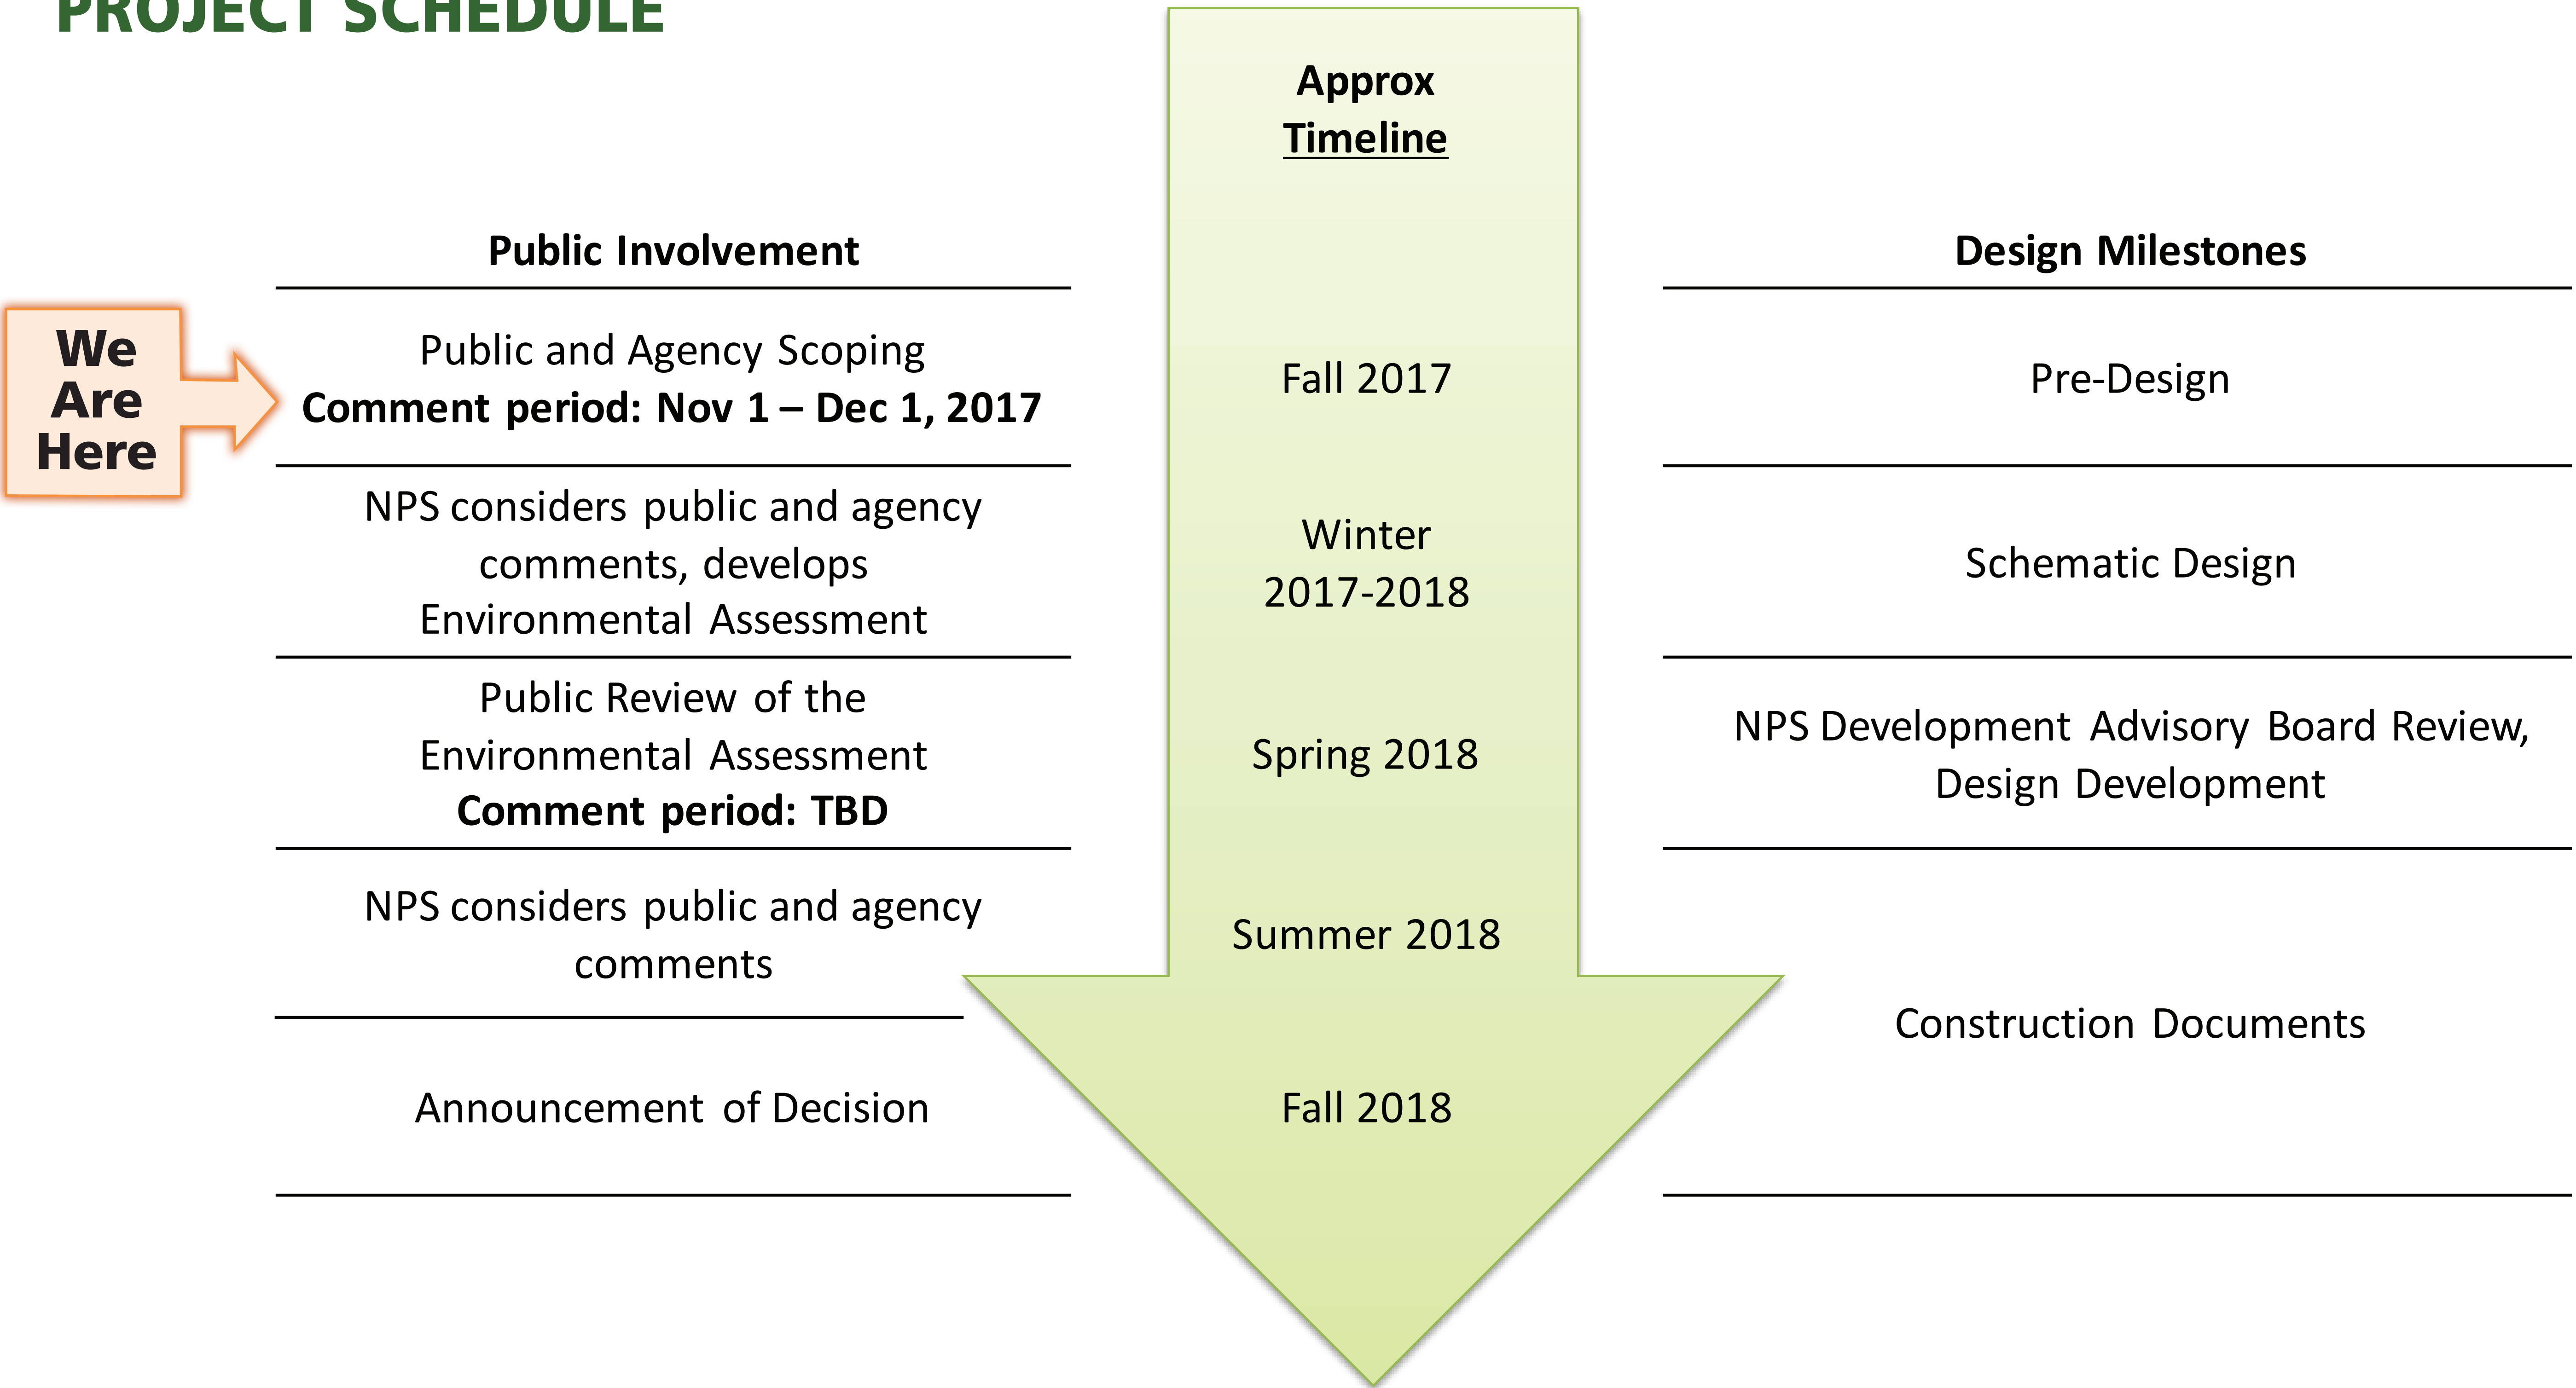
PROJECT SCHEDULE

| Public Involvement | Approx Timeline | Design Milestones |
|---|---|---|
| Public and Agency Scoping **Comment period: Nov 1 – Dec 1, 2017** | Fall 2017 | Pre-Design |
| NPS considers public and agency comments, develops Environmental Assessment | Winter 2017-2018 | Schematic Design |
| Public Review of the Environmental Assessment **Comment period: TBD** | Spring 2018 | NPS Development Advisory Board Review, Design Development |
| NPS considers public and agency comments | Summer 2018 | Construction Documents |
| Announcement of Decision | Fall 2018 | |

We Are Here